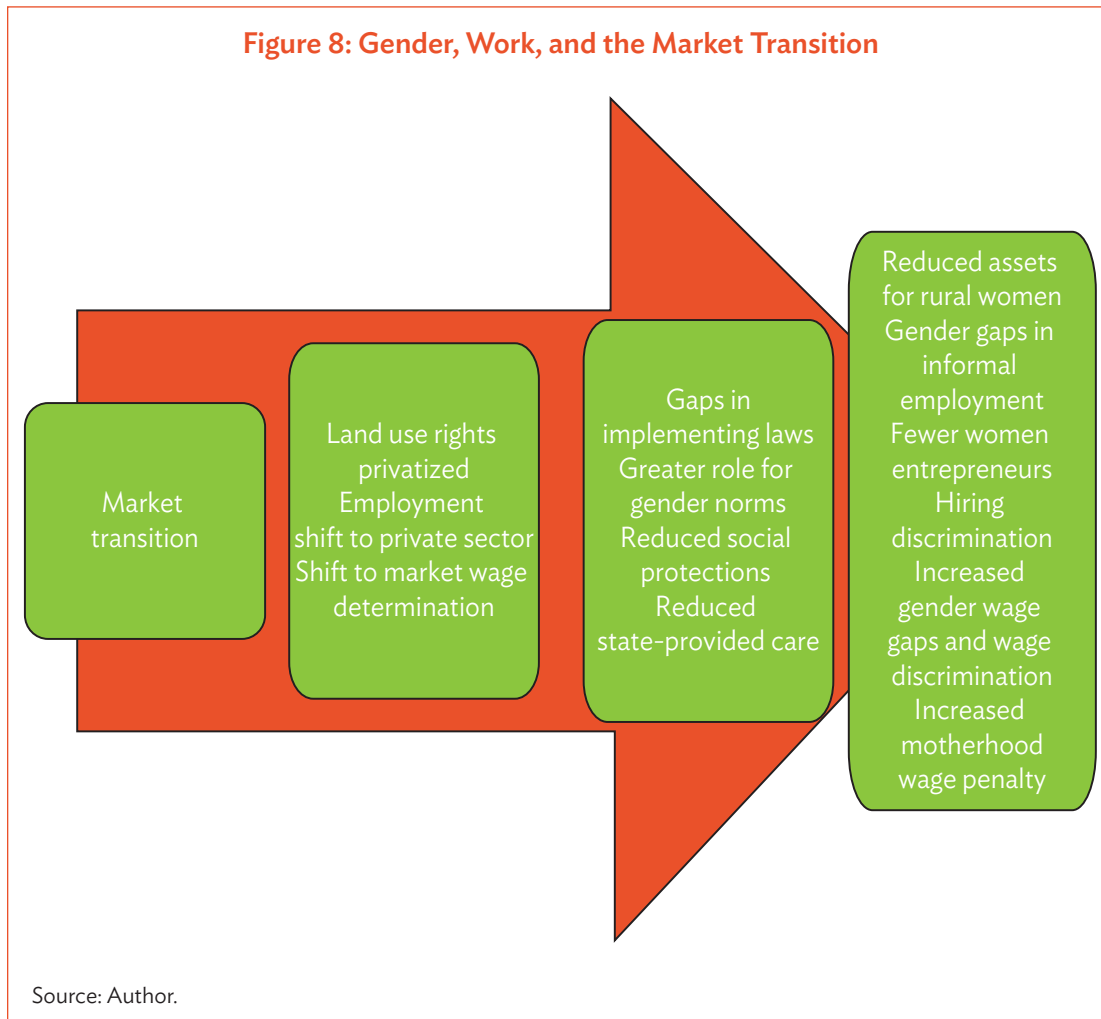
Figure 8: Gender, Work, and the Market Transition

Market transition

Land use rights privatized
Employment shift to private sector
Shift to market wage determination

Gaps in implementing laws
Greater role for gender norms
Reduced social protections
Reduced state-provided care

Reduced assets for rural women
Gender gaps in informal employment
Fewer women entrepreneurs
Hiring discrimination
Increased gender wage gaps and wage discrimination
Increased motherhood wage penalty

Source: Author.